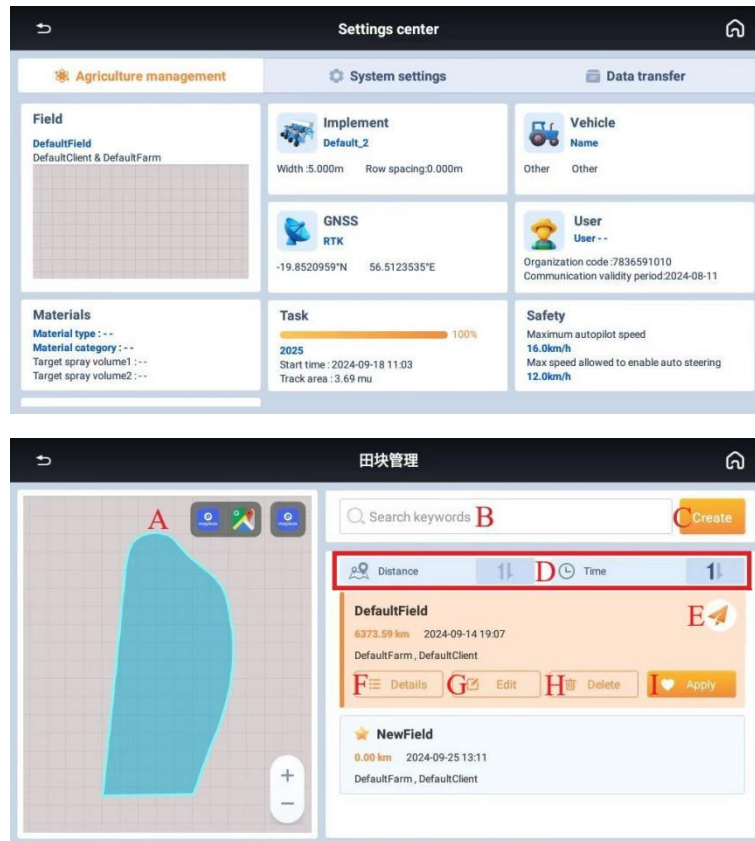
Settings center

Agriculture management
System settings
Data transfer

Field
DefaultField
DefaultClient & DefaultFarm

Implement
Default_2
Width :5.000m Row spacing:0.000m

Vehicle
Name
Other Other

GNSS
RTK
-19.8520959°N 56.5123535°E

User
User - -
Organization code :7836591010
Communication validity period:2024-08-11

Materials
Material type : - -
Material category : - -
Target spray volume1 : - -
Target spray volume2 : - -

Task
100%
2025
Start time : 2024-09-18 11:03
Track area : 3.69 mu

Safety
Maximum autopilot speed
16.0km/h
Max speed allowed to enable auto steering
12.0km/h

田块管理

A
mapbox
mapbox

Search keywords B
C Create

Distance D Time

DefaultField
E
6373.59 km 2024-09-14 19:07
DefaultFarm , DefaultClient
F Details G Edit H Delete I Apply

NewField
0.00 km 2024-09-25 13:11
DefaultFarm , DefaultClient

+
−